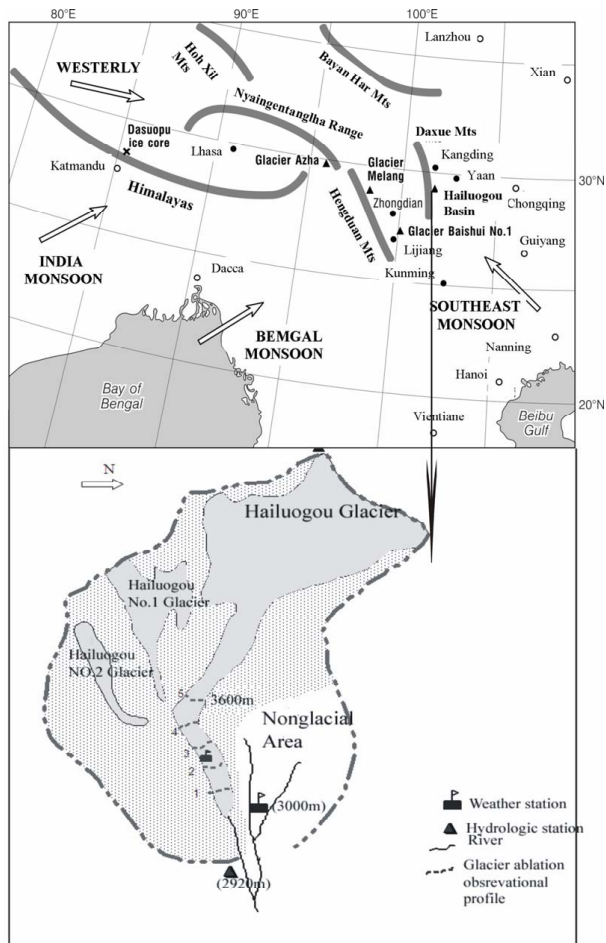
80°E
90°E
100°E
Lanzhou
Xian
Hoh Xil Mts
Bayan Har Mts
WESTERLY
Nyaingentanglha Range
Dasuopu ice core
Lhasa
Glacier Azha
Daxue Mts
Kangding
Glacier Melang
Yaan
30°N
Katmandu
Himalayas
Hailuogou Basin
Chongqing
Zhongdian
Hengduan Mts
Glacier Baishui No.1
Lijiang
Guiyang
INDIA MONSOON
Dacca
Kunming
SOUTHEAST MONSOON
BEMGAL MONSOON
Nanning
Hanoi
Bay of Bengal
20°N
Vientiane
Beibu Gulf
N
Hailuogou Glacier
Hailuogou No.1 Glacier
Hailuogou NO.2 Glacier
5
3600m
4
3
2
1
Nonglacial Area
(3000m)
(2920m)
Weather station
Hydrologic station
River
Glacier ablation obsrevational profile